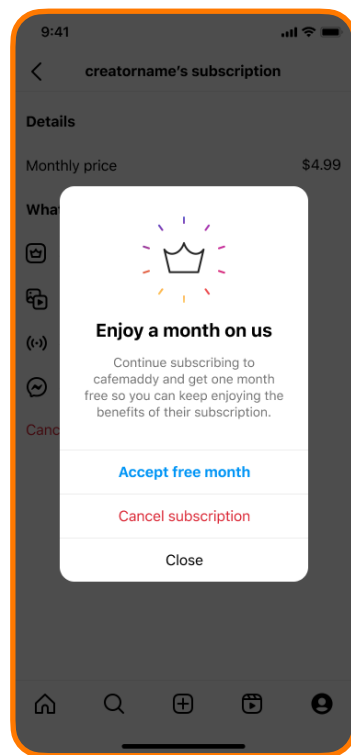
9:41

creatorname's subscription

Details

Monthly price $4.99

What

Canc

Enjoy a month on us

Continue subscribing to cafemaddy and get one month free so you can keep enjoying the benefits of their subscription.

Accept free month

Cancel subscription

Close